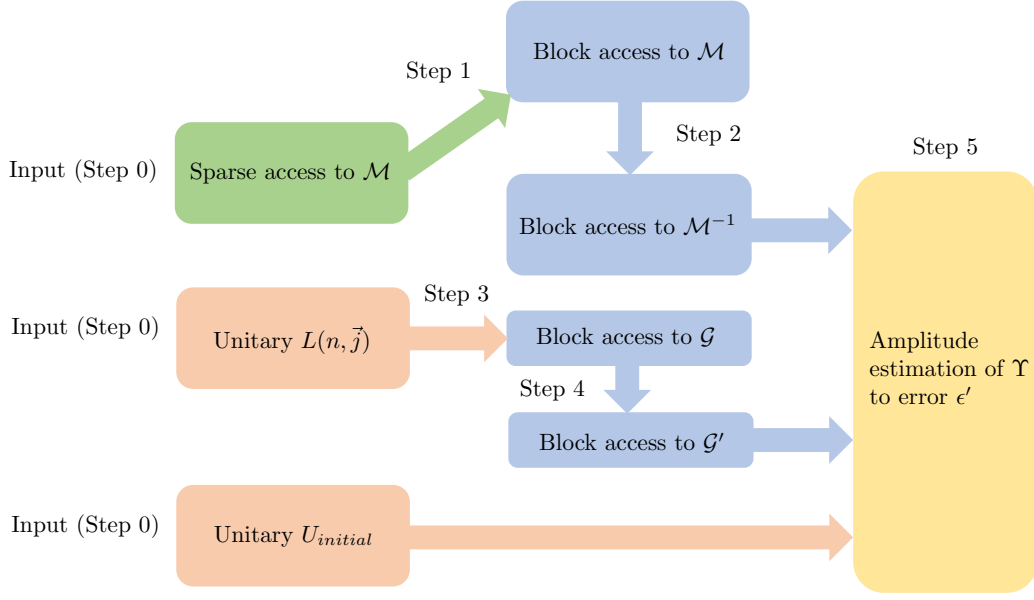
Block access to $\mathcal{M}$

Step 1

Step 2

Step 5

Input (Step 0)

Sparse access to $\mathcal{M}$

Block access to $\mathcal{M}^{-1}$

Step 3

Input (Step 0)

Unitary $L(n, \vec{j})$

Block access to $\mathcal{G}$

Amplitude estimation of $\Upsilon$ to error $\epsilon'$

Step 4

Block access to $\mathcal{G}'$

Input (Step 0)

Unitary $U_{initial}$